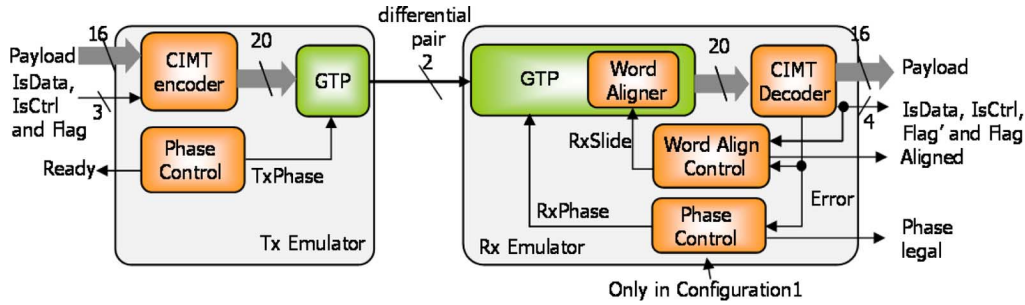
Payload
16
IsData, IsCtrl and Flag
3
CIMT encoder
20
GTP
Phase Control
Ready
TxPhase
Tx Emulator
differential pair
2
GTP
Word Aligner
20
CIMT Decoder
16
Payload
4
IsData, IsCtrl, Flag' and Flag
RxSlide
Word Align Control
Aligned
Error
RxPhase
Phase Control
Phase legal
Rx Emulator
Only in Configuration1